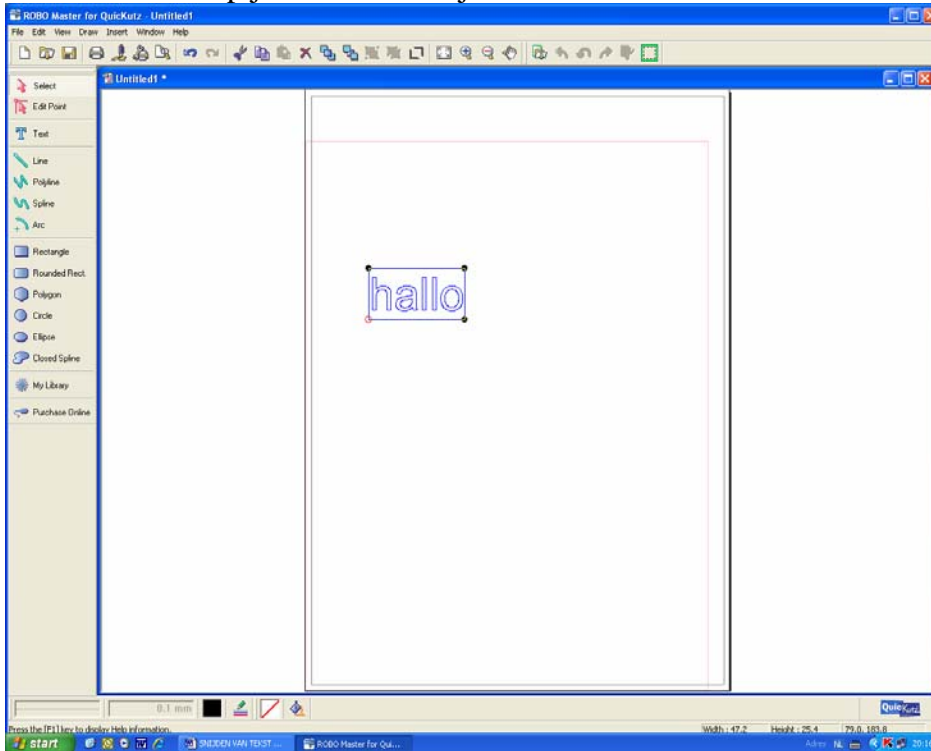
ROBO Master for QuicKutz - Untitled1
File Edit View Draw Insert Window Help
Untitled1 *
Select
Edit Point
Text
Line
Polyline
Spline
Arc
Rectangle
Rounded Rect.
Polygon
Circle
Ellipse
Closed Spline
My Library
Purchase Online
hallo
0.1 mm
QuicKutz
Press the [F1] key to display Help information.
Width : 47.2
Height : 25.4
79.0, 183.8
start
SNIJDEN VAN TEKST ...
ROBO Master for Qui...
Adres NL 20:1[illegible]